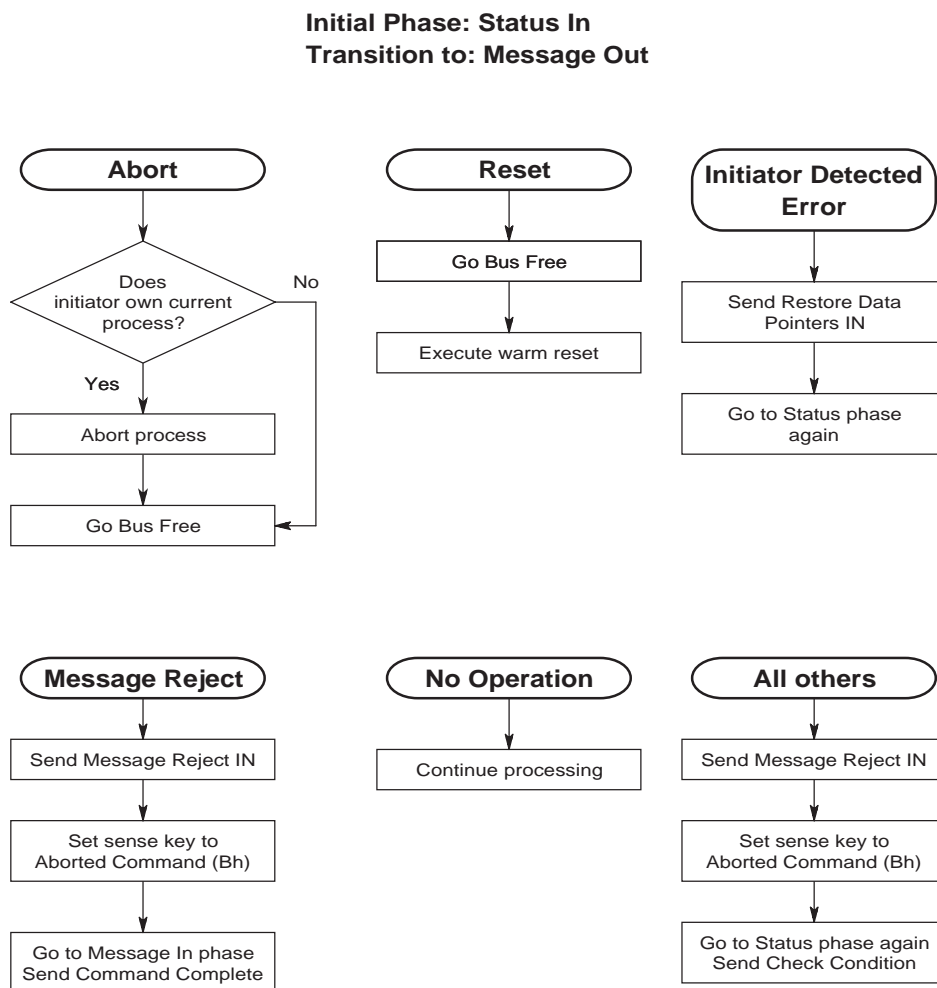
Initial Phase: Status In
Transition to: Message Out

Abort

Does initiator own current process?

No

Yes

Abort process

Go Bus Free

Reset

Go Bus Free

Execute warm reset

Initiator Detected Error

Send Restore Data Pointers IN

Go to Status phase again

Message Reject

Send Message Reject IN

Set sense key to Aborted Command (Bh)

Go to Message In phase Send Command Complete

No Operation

Continue processing

All others

Send Message Reject IN

Set sense key to Aborted Command (Bh)

Go to Status phase again Send Check Condition